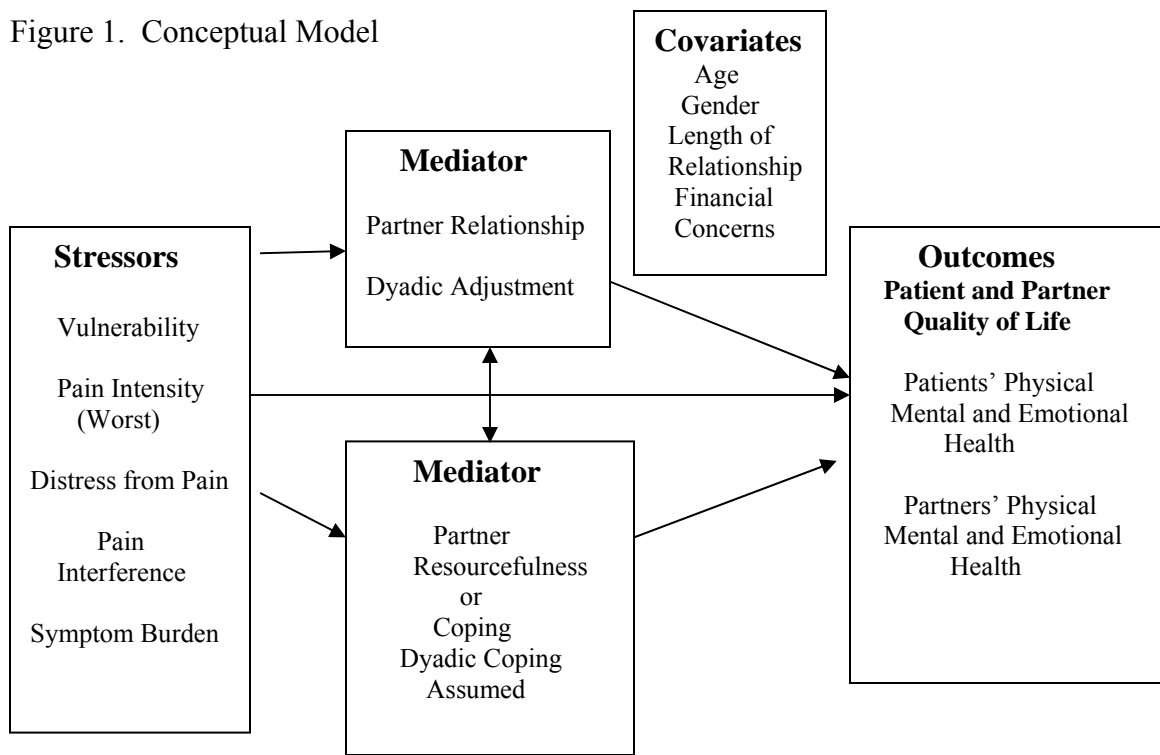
Figure 1. Conceptual Model

Covariates
Age
Gender
Length of Relationship
Financial Concerns

Stressors
Vulnerability
Pain Intensity (Worst)
Distress from Pain
Pain Interference
Symptom Burden

Mediator
Partner Relationship
Dyadic Adjustment

Mediator
Partner Resourcefulness or Coping
Dyadic Coping Assumed

Outcomes
Patient and Partner Quality of Life
Patients' Physical Mental and Emotional Health
Partners' Physical Mental and Emotional Health